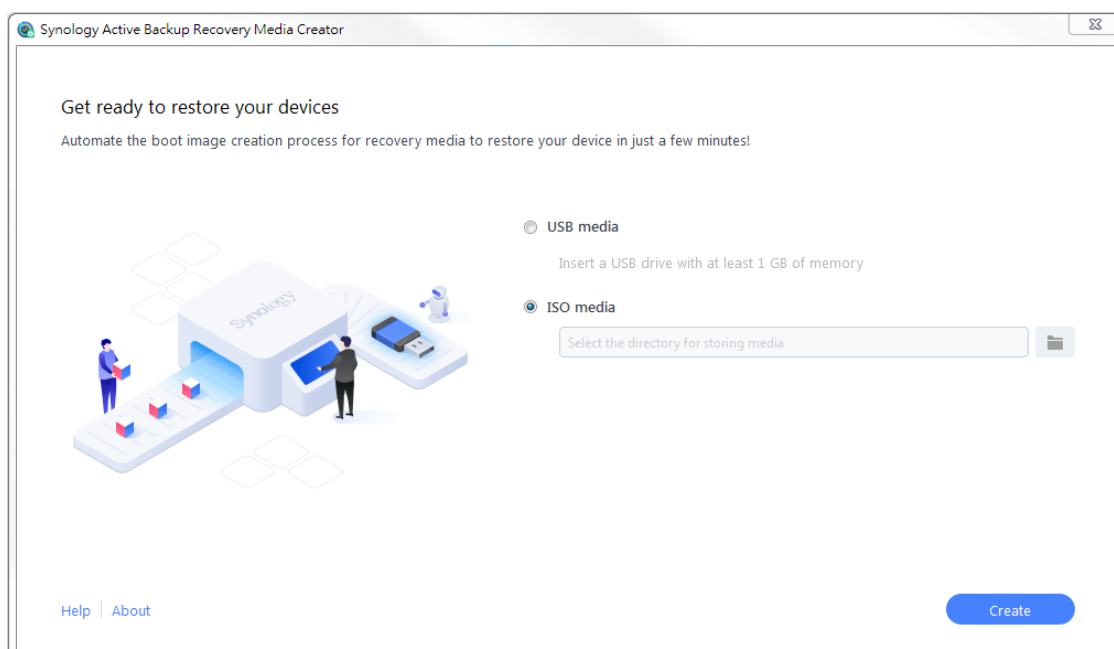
Synology Active Backup Recovery Media Creator

Get ready to restore your devices

Automate the boot image creation process for recovery media to restore your device in just a few minutes!

Synology

USB media

Insert a USB drive with at least 1 GB of memory

ISO media

Select the directory for storing media

Help | About

Create